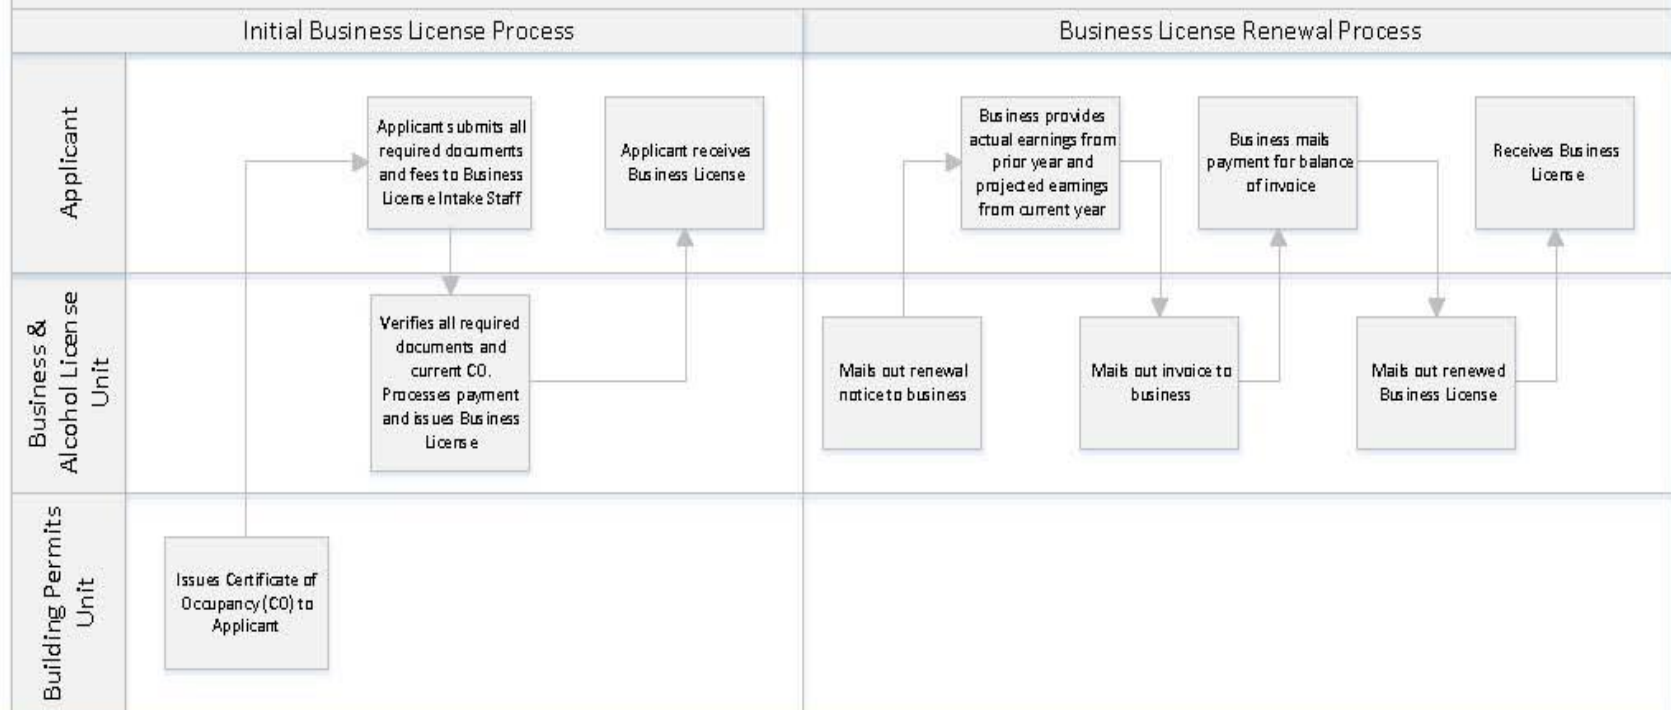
Initial Business License Process

Business License Renewal Process

Applicant

Business & Alcohol License Unit

Building Permits Unit

Issues Certificate of Occupancy (CO) to Applicant

Applicant submits all required documents and fees to Business License Intake Staff

Verifies all required documents and current CO. Processes payment and issues Business License

Applicant receives Business License

Mails out renewal notice to business

Business provides actual earnings from prior year and projected earnings from current year

Mails out invoice to business

Business mails payment for balance of invoice

Mails out renewed Business License

Receives Business License